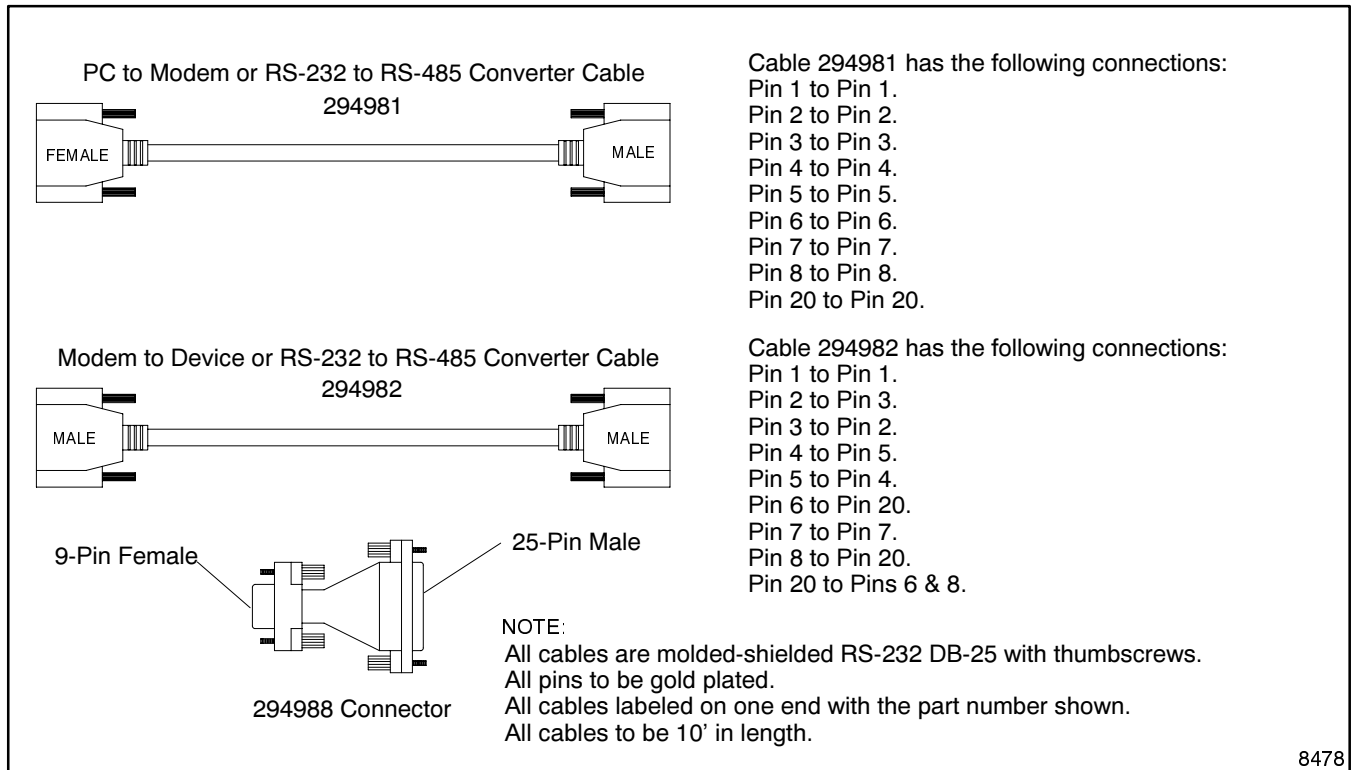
PC to Modem or RS-232 to RS-485 Converter Cable
294981

FEMALE

MALE

Cable 294981 has the following connections:
Pin 1 to Pin 1.
Pin 2 to Pin 2.
Pin 3 to Pin 3.
Pin 4 to Pin 4.
Pin 5 to Pin 5.
Pin 6 to Pin 6.
Pin 7 to Pin 7.
Pin 8 to Pin 8.
Pin 20 to Pin 20.

Modem to Device or RS-232 to RS-485 Converter Cable
294982

MALE

MALE

Cable 294982 has the following connections:
Pin 1 to Pin 1.
Pin 2 to Pin 3.
Pin 3 to Pin 2.
Pin 4 to Pin 5.
Pin 5 to Pin 4.
Pin 6 to Pin 20.
Pin 7 to Pin 7.
Pin 8 to Pin 20.
Pin 20 to Pins 6 & 8.

9-Pin Female

25-Pin Male

294988 Connector

NOTE:
All cables are molded-shielded RS-232 DB-25 with thumbscrews.
All pins to be gold plated.
All cables labeled on one end with the part number shown.
All cables to be 10' in length.

8478